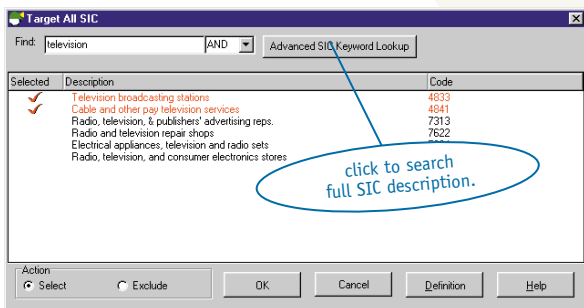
Target All SIC

Find: television AND Advanced SIC Keyword Lookup

| Selected | Description | Code |
|---|---|---|
| ✓ | Television broadcasting stations | 4833 |
| ✓ | Cable and other pay television services | 4841 |
| | Radio, television, & publishers' advertising reps. | 7313 |
| | Radio and television repair shops | 7622 |
| | Electrical appliances, television and radio sets | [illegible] |
| | Radio, television, and consumer electronics stores | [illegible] |

click to search full SIC description.

Action
Select
Exclude

OK
Cancel
Definition
Help